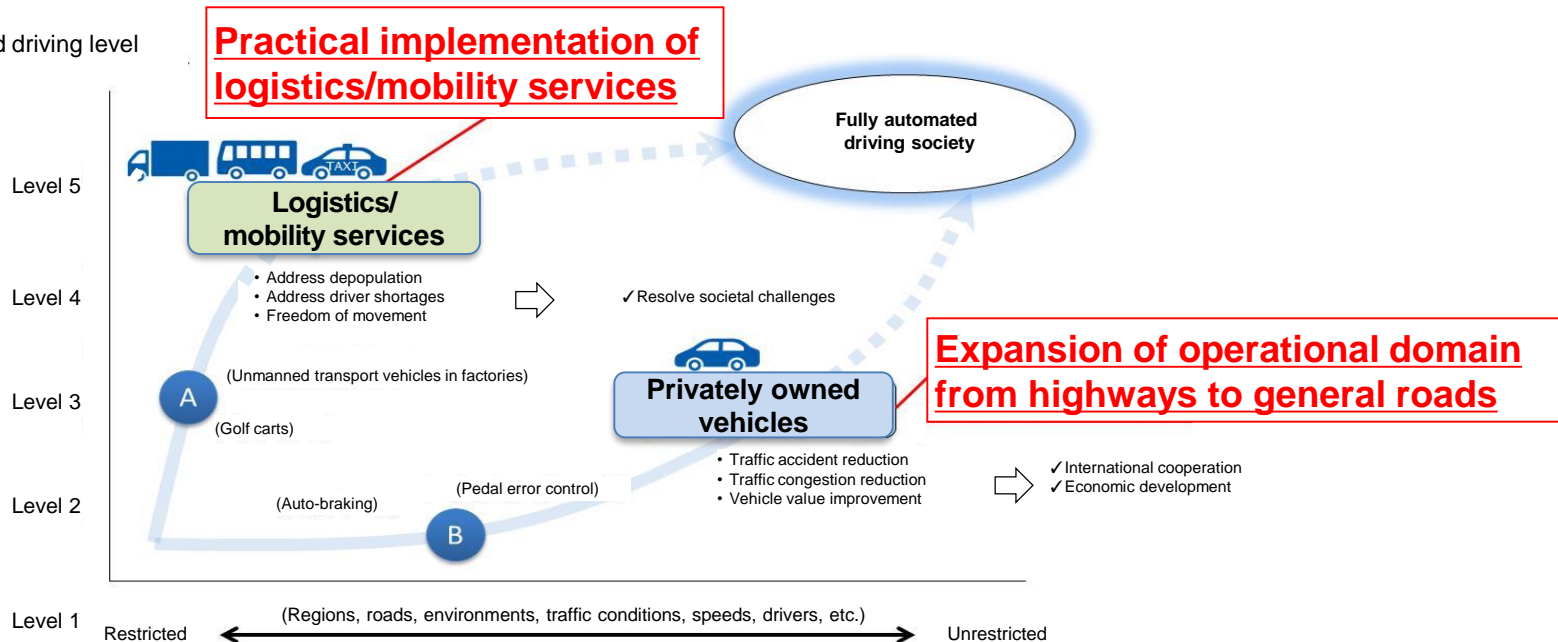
d driving level

Practical implementation of logistics/mobility services

Fully automated driving society

TAXI

Level 5

Logistics/ mobility services

• Address depopulation
• Address driver shortages
• Freedom of movement

✓Resolve societal challenges

Level 4

Expansion of operational domain from highways to general roads

(Unmanned transport vehicles in factories)

A

Level 3

Privately owned vehicles

(Golf carts)

• Traffic accident reduction
• Traffic congestion reduction
• Vehicle value improvement

✓International cooperation
✓Economic development

(Pedal error control)

(Auto-braking)

Level 2

B

(Regions, roads, environments, traffic conditions, speeds, drivers, etc.)

Level 1

Restricted

Unrestricted